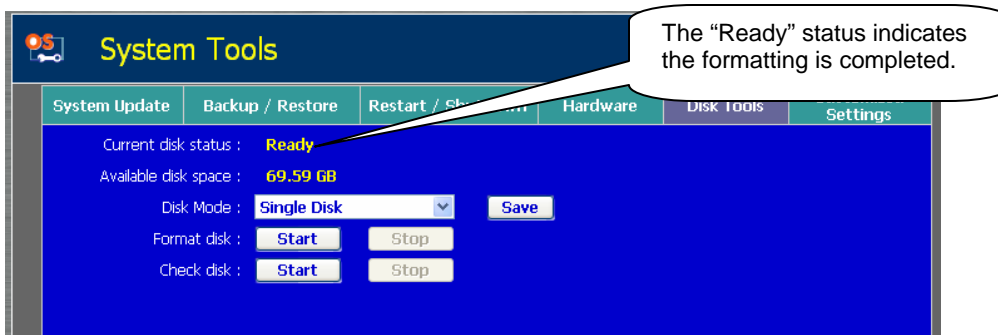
OS System Tools

The "Ready" status indicates the formatting is completed.

System Update | Backup / Restore | Restart / Sh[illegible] | Hardware | Disk Tools | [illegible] Settings

Current disk status : Ready

Available disk space : 69.59 GB

Disk Mode : Single Disk Save

Format disk : Start Stop

Check disk : Start Stop